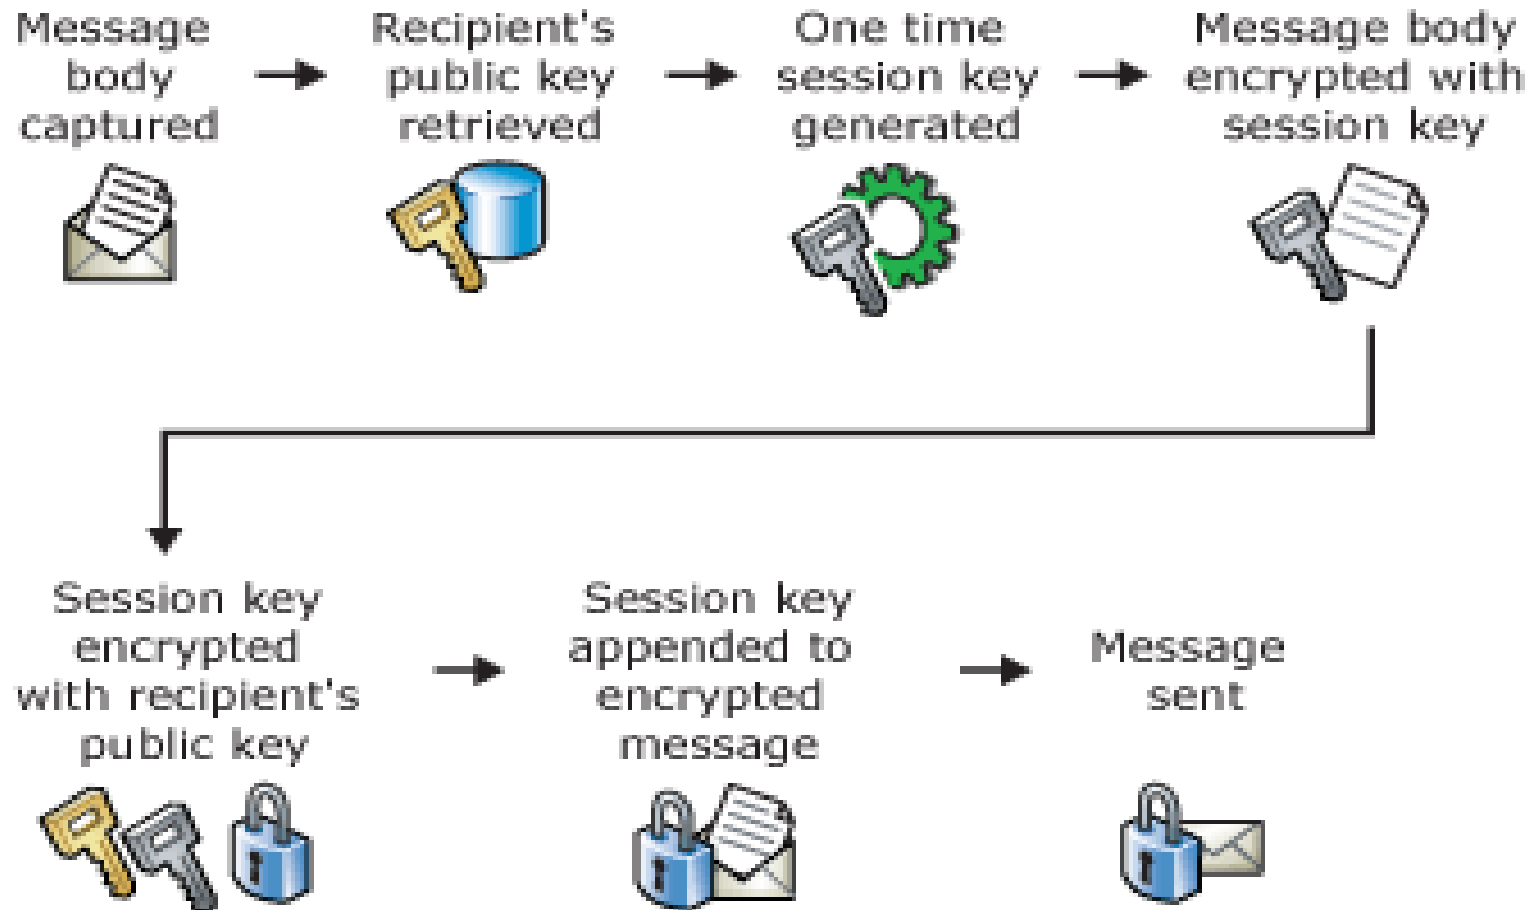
Message body captured

Recipient's public key retrieved

One time session key generated

Message body encrypted with session key

Session key encrypted with recipient's public key

Session key appended to encrypted message

Message sent